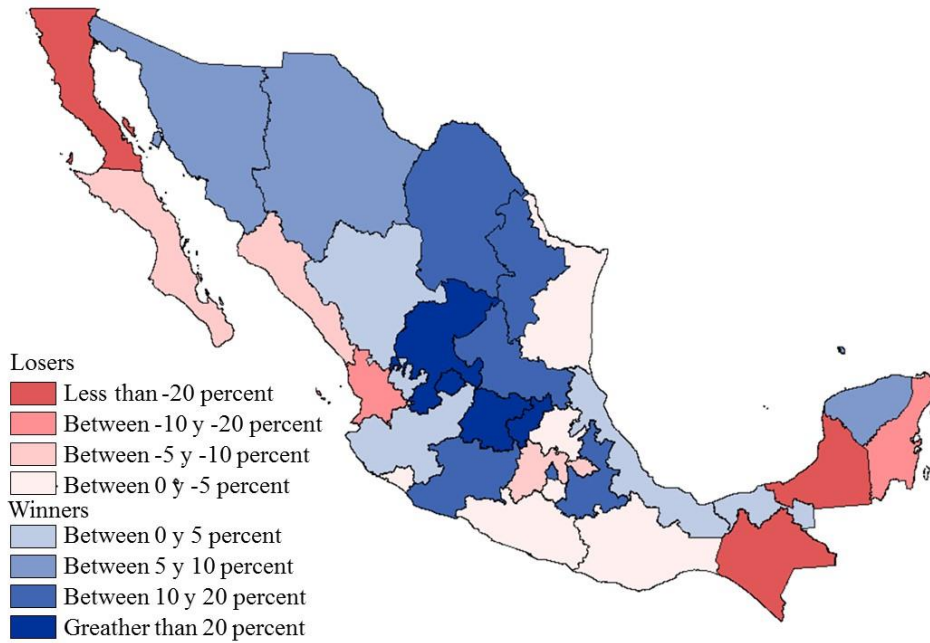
Losers
Less than -20 percent
Between -10 y -20 percent
Between -5 y -10 percent
Between 0 y -5 percent
Winners
Between 0 y 5 percent
Between 5 y 10 percent
Between 10 y 20 percent
Greather than 20 percent